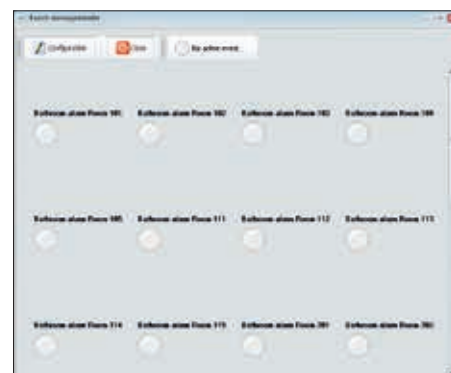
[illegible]

Configuratie | Close | Na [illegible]

Bathroom alarm Room 101 | Bathroom alarm Room 102 | Bathroom alarm Room 103 | Bathroom alarm Room 104

Bathroom alarm Room 105 | Bathroom alarm Room 111 | Bathroom alarm Room 112 | Bathroom alarm Room 113

Bathroom alarm Room 114 | Bathroom alarm Room 115 | Bathroom alarm Room 201 | Bathroom alarm Room 202